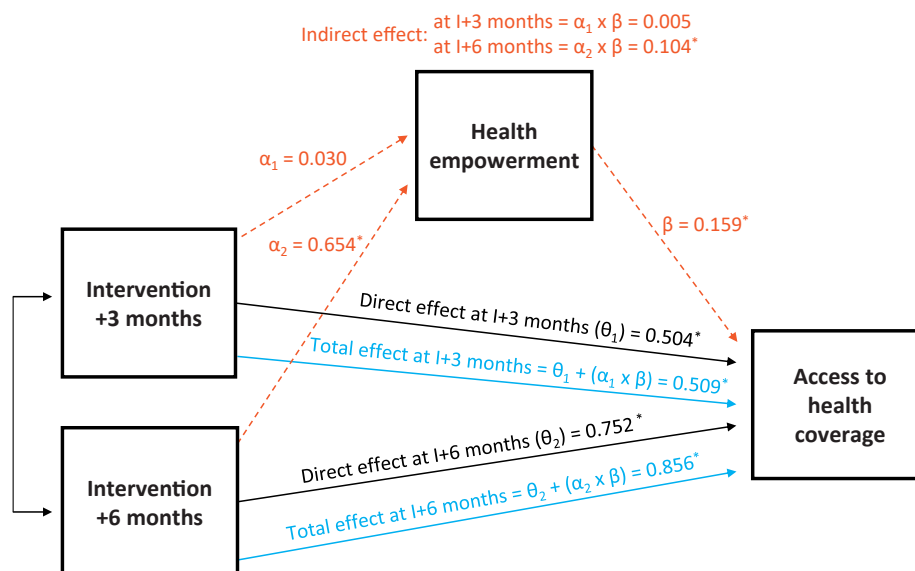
Indirect effect: at I+3 months = $\alpha_1$ x $\beta$ = 0.005
at I+6 months = $\alpha_2$ x $\beta$ = 0.104*

Health empowerment

$\alpha_1$ = 0.030

$\alpha_2$ = 0.654*

$\beta$ = 0.159*

Intervention +3 months

Direct effect at I+3 months ($\theta_1$) = 0.504*

Total effect at I+3 months = $\theta_1$ + ($\alpha_1$ x $\beta$) = 0.509*

Access to health coverage

Direct effect at I+6 months ($\theta_2$) = 0.752*

Intervention +6 months

Total effect at I+6 months = $\theta_2$ + ($\alpha_2$ x $\beta$) = 0.856*